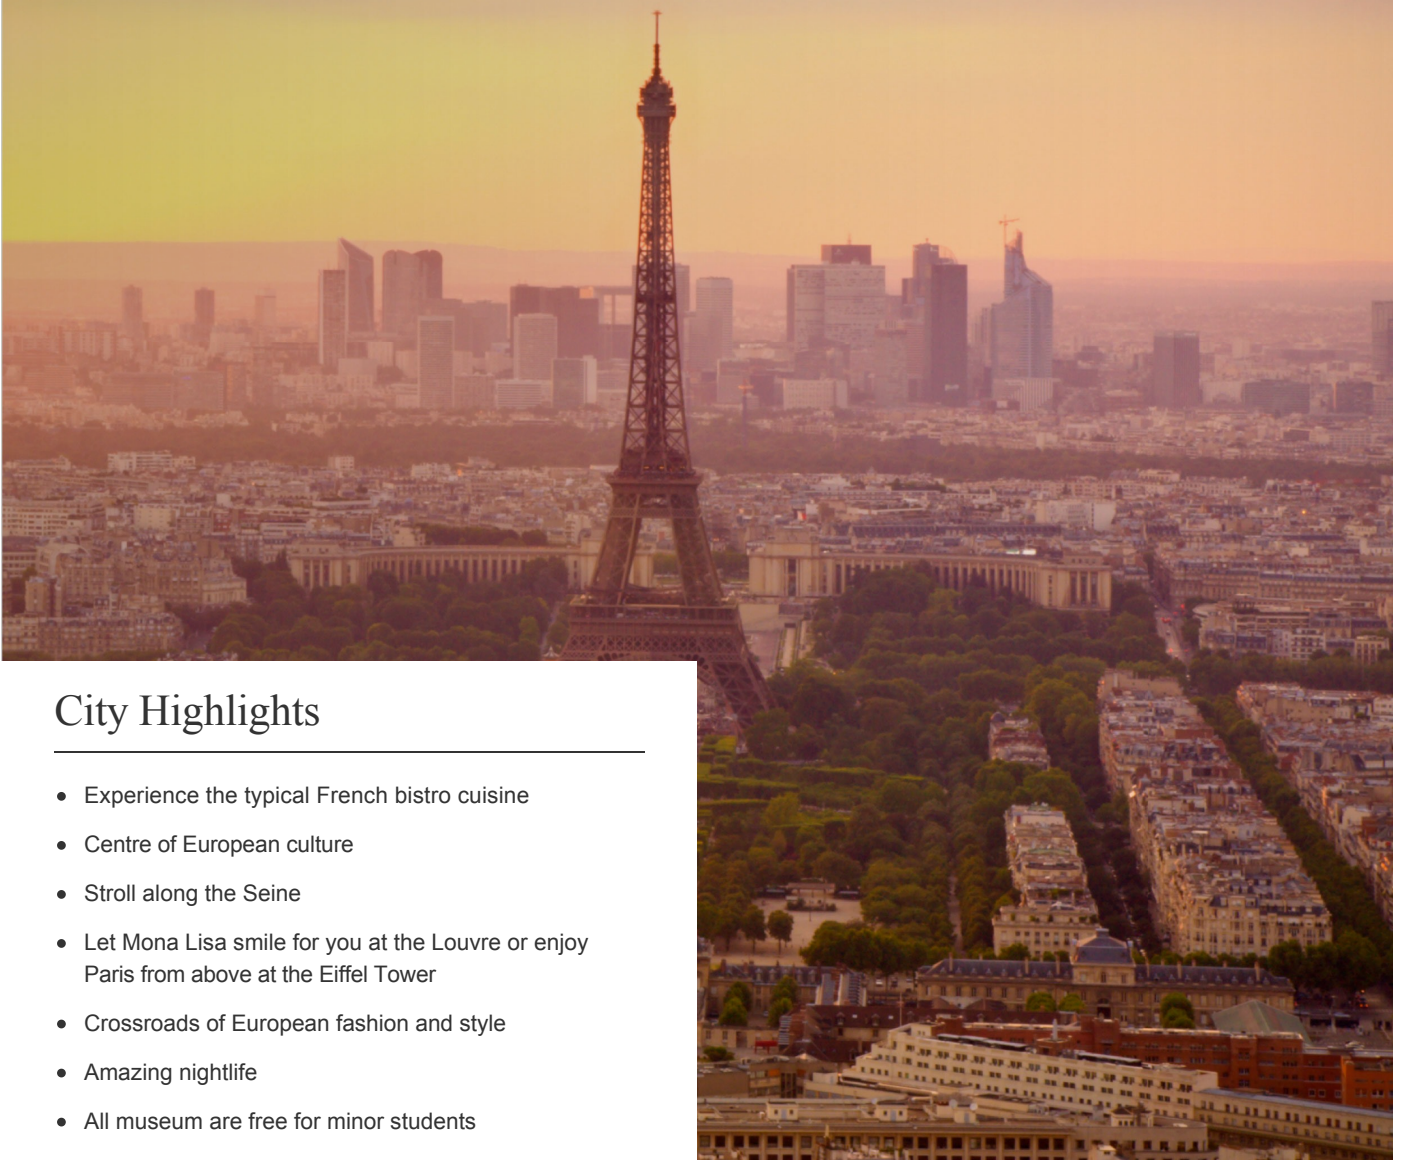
City Highlights

- Experience the typical French bistro cuisine
- Centre of European culture
- Stroll along the Seine
- Let Mona Lisa smile for you at the Louvre or enjoy Paris from above at the Eiffel Tower
- Crossroads of European fashion and style
- Amazing nightlife
- All museum are free for minor students